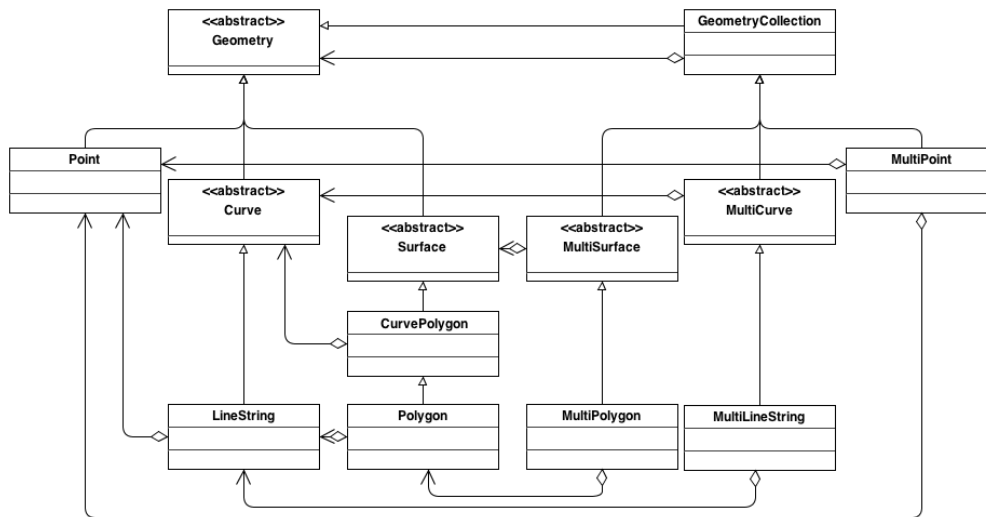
<<abstract>>
Geometry

GeometryCollection

Point

<<abstract>>
Curve

<<abstract>>
Surface

<<abstract>>
MultiSurface

<<abstract>>
MultiCurve

MultiPoint

CurvePolygon

LineString

Polygon

MultiPolygon

MultiLineString